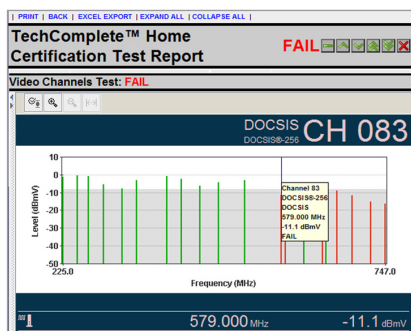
| PRINT | BACK | EXCEL EXPORT | EXPAND ALL | COLLAPSE ALL |

TechComplete™ Home Certification Test Report

FAIL

Video Channels Test: FAIL

DOCSIS
DOCSIS®-256
CH 083

10
0
-10
-20
-30
-40
-50

Level (dBmV)

Channel 83
DOCSIS®-256
DOCSIS
579.000 MHz
-11.1 dBmV
FAIL

225.0
Frequency (MHz)
747.0

579.000 MHz
-11.1 dBmV